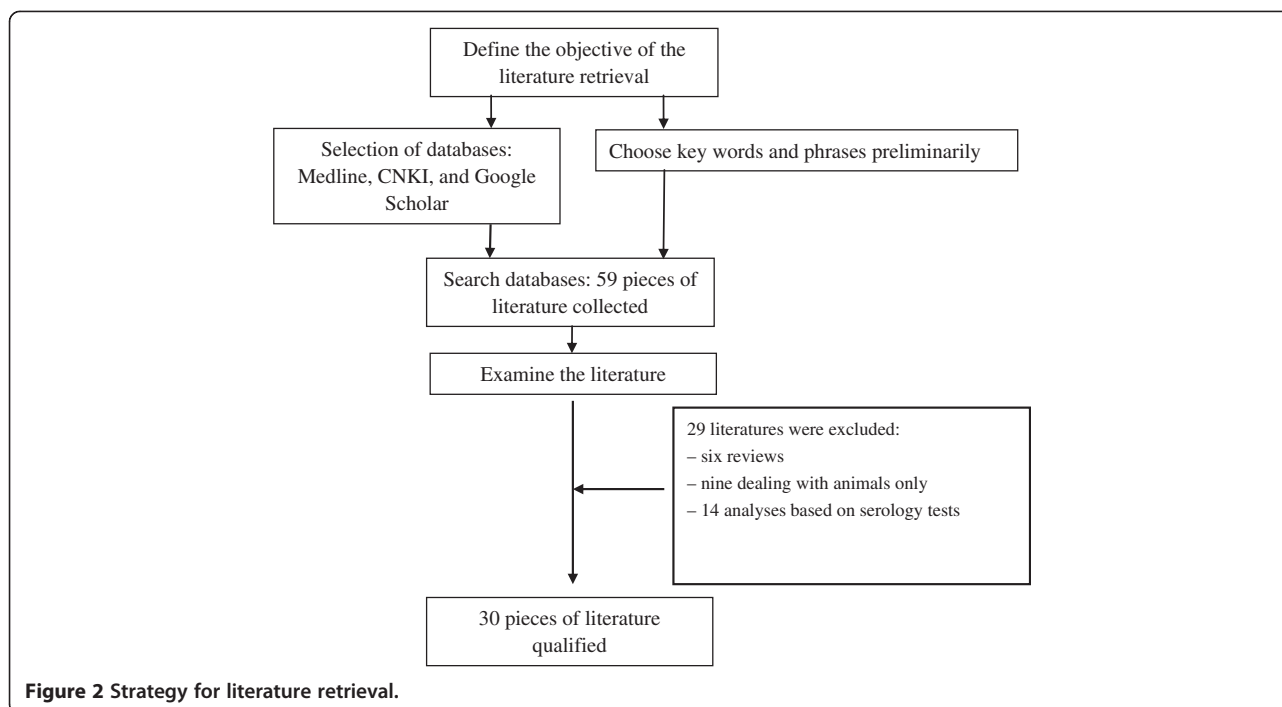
Define the objective of the literature retrieval

Selection of databases: Medline, CNKI, and Google Scholar

Choose key words and phrases preliminarily

Search databases: 59 pieces of literature collected

Examine the literature

29 literatures were excluded:
– six reviews
– nine dealing with animals only
– 14 analyses based on serology tests

30 pieces of literature qualified

Figure 2 Strategy for literature retrieval.